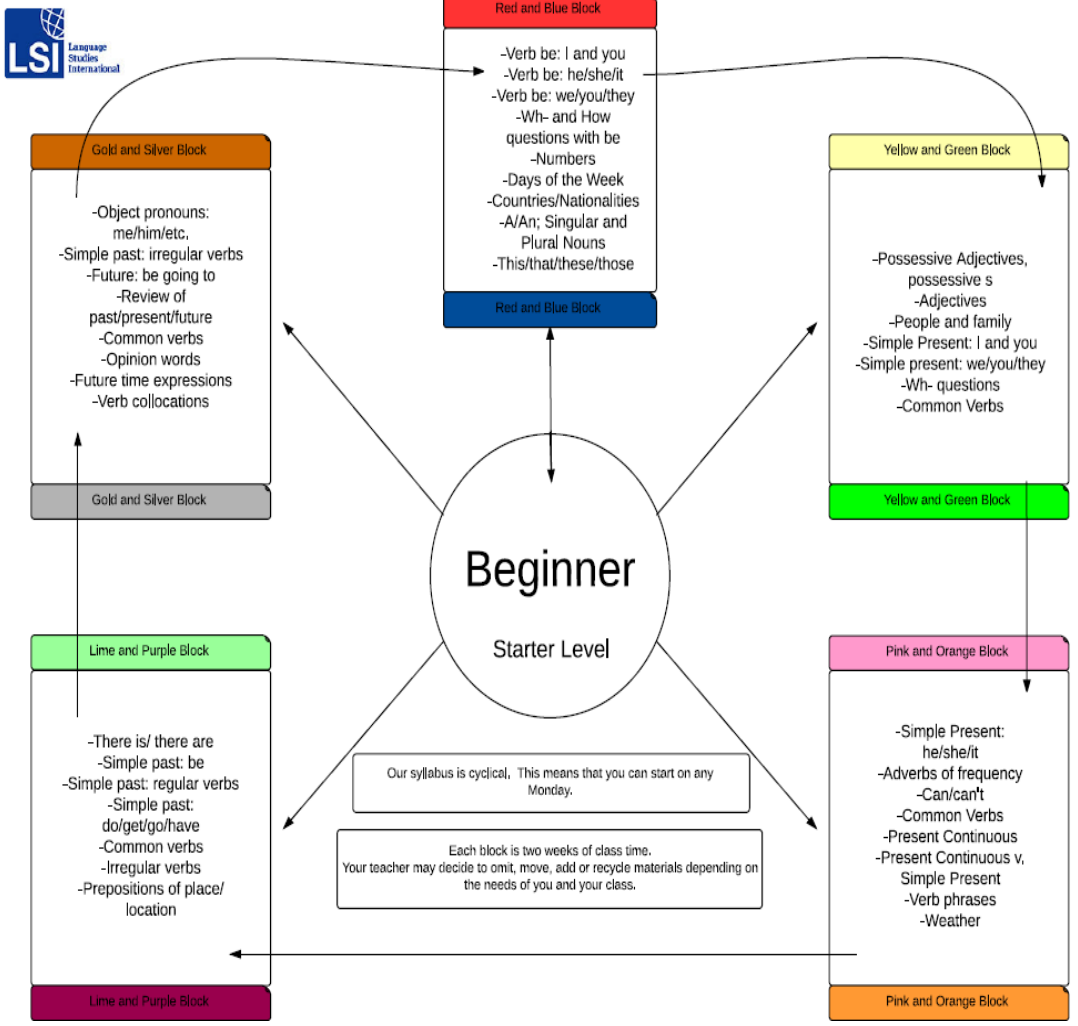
LSI Language Studies International

Red and Blue Block

-Verb be: I and you
-Verb be: he/she/it
-Verb be: we/you/they
-Wh- and How questions with be
-Numbers
-Days of the Week
-Countries/Nationalities
-A/An; Singular and Plural Nouns
-This/that/these/those

Red and Blue Block

Gold and Silver Block

-Object pronouns: me/him/etc.
-Simple past: irregular verbs
-Future: be going to
-Review of past/present/future
-Common verbs
-Opinion words
-Future time expressions
-Verb collocations

Gold and Silver Block

Yellow and Green Block

-Possessive Adjectives, possessive s
-Adjectives
-People and family
-Simple Present: I and you
-Simple present: we/you/they
-Wh- questions
-Common Verbs

Yellow and Green Block

Beginner

Starter Level

Lime and Purple Block

-There is/ there are
-Simple past: be
-Simple past: regular verbs
-Simple past: do/get/go/have
-Common verbs
-Irregular verbs
-Prepositions of place/ location

Lime and Purple Block

Our syllabus is cyclical. This means that you can start on any Monday.

Each block is two weeks of class time.
Your teacher may decide to omit, move, add or recycle materials depending on the needs of you and your class.

Pink and Orange Block

-Simple Present: he/she/it
-Adverbs of frequency
-Can/can't
-Common Verbs
-Present Continuous
-Present Continuous v. Simple Present
-Verb phrases
-Weather

Pink and Orange Block